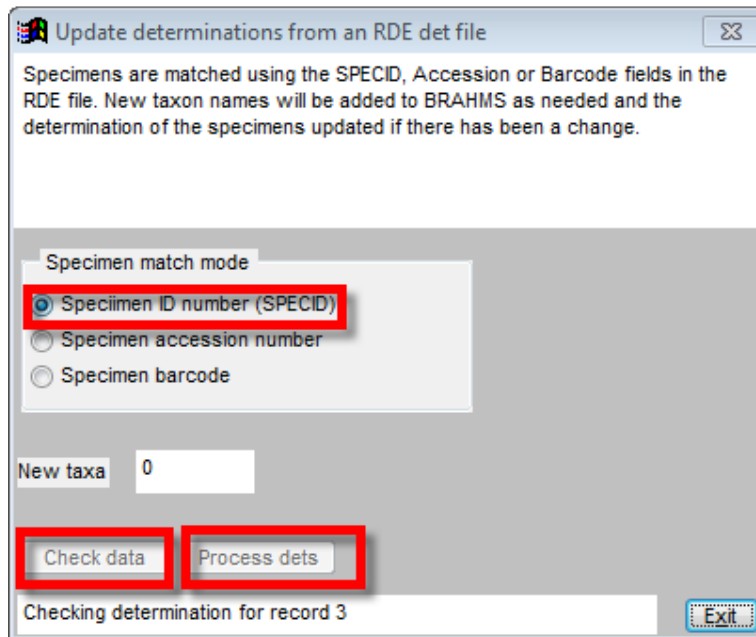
Update determinations from an RDE det file

Specimens are matched using the SPECID, Accession or Barcode fields in the RDE file. New taxon names will be added to BRAHMS as needed and the determination of the specimens updated if there has been a change.

Specimen match mode

Speciimen ID number (SPECID)

Specimen accession number

Specimen barcode

New taxa 0

Check data

Process dets

Checking determination for record 3

Exit